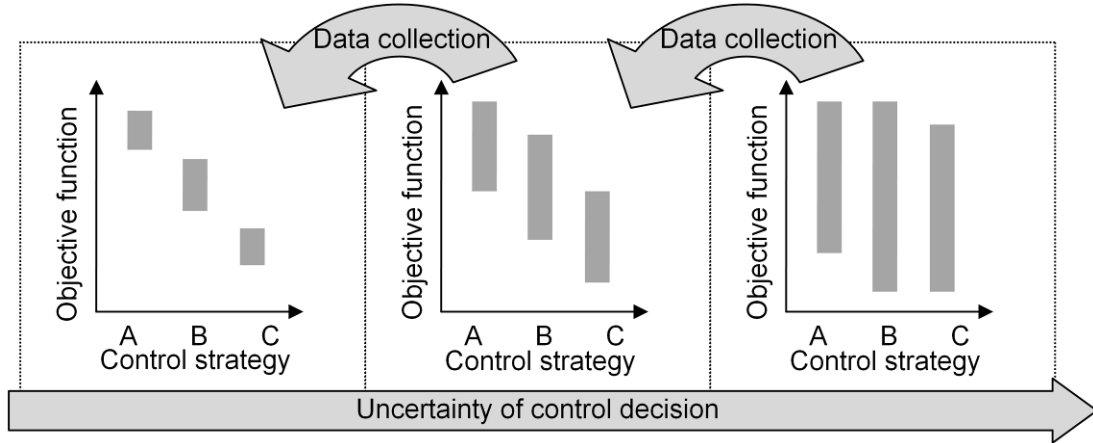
Data collection

Data collection

Objective function

A B C

Control strategy

Objective function

A B C

Control strategy

Objective function

A B C

Control strategy

Uncertainty of control decision